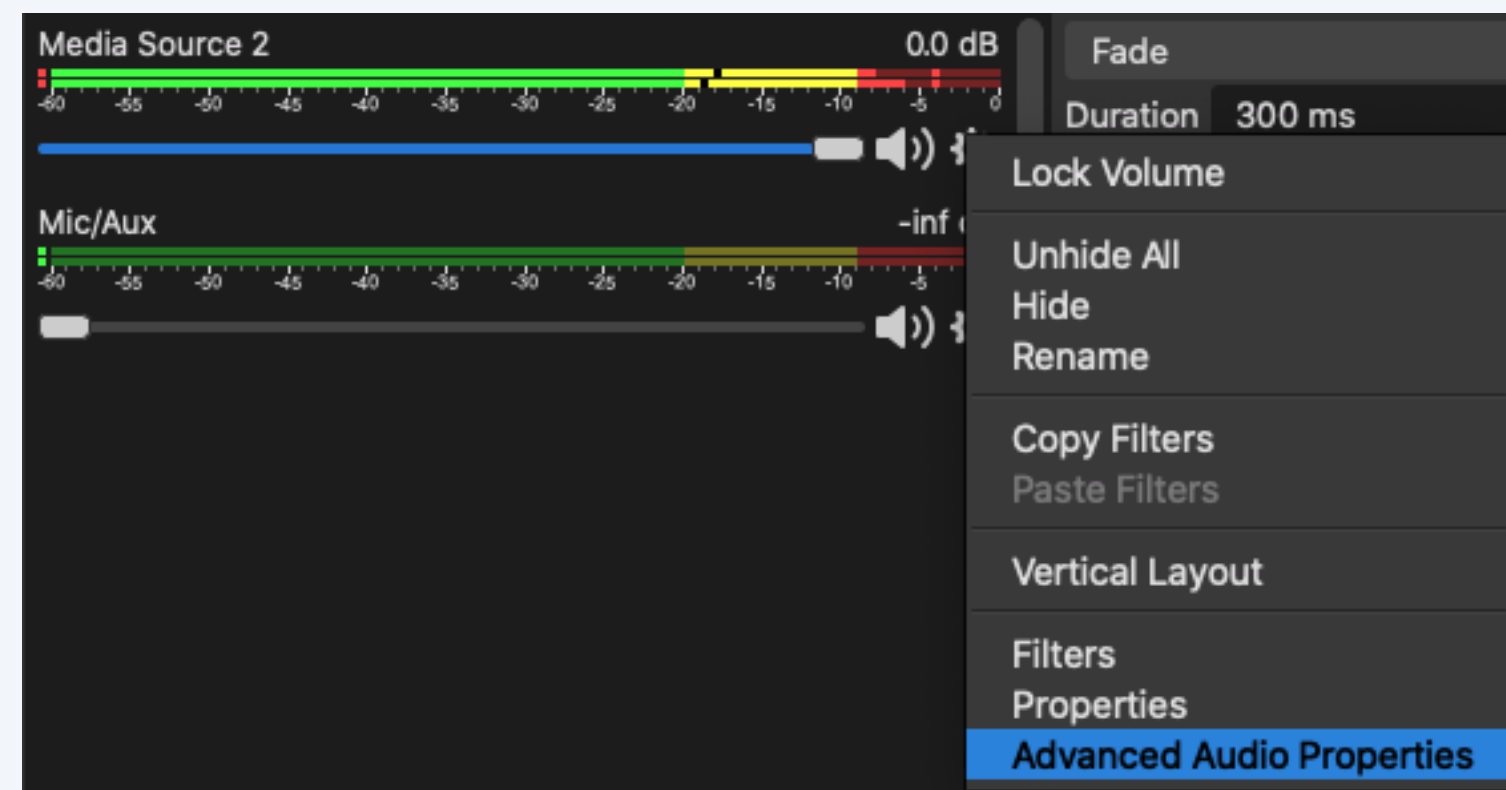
Media Source 2
0.0 dB
-60 -55 -50 -45 -40 -35 -30 -25 -20 -15 -10 -5 0

Mic/Aux
-inf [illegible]
-60 -55 -50 -45 -40 -35 -30 -25 -20 -15 -10 -5

Fade
Duration 300 ms

Lock Volume

Unhide All
Hide
Rename

Copy Filters
Paste Filters

Vertical Layout

Filters
Properties
Advanced Audio Properties